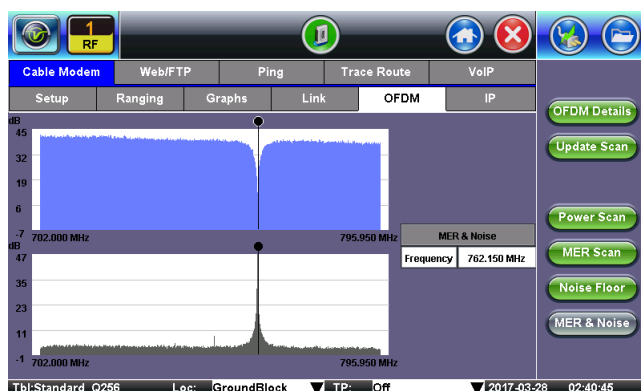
1
RF

Cable Modem | Web/FTP | Ping | Trace Route | VoIP

Setup | Ranging | Graphs | Link | OFDM | IP

OFDM Details

Update Scan

dB
45
32
19
6
-7
702.000 MHz
795.950 MHz

MER & Noise

| Frequency | 762.150 MHz |
|---|---|

dB
47
35
23
11
-1
702.000 MHz
795.950 MHz

Power Scan

MER Scan

Noise Floor

MER & Noise

Tbl:Standard Q256 Loc: GroundBlock TP: Off 2017-03-28 02:40:45